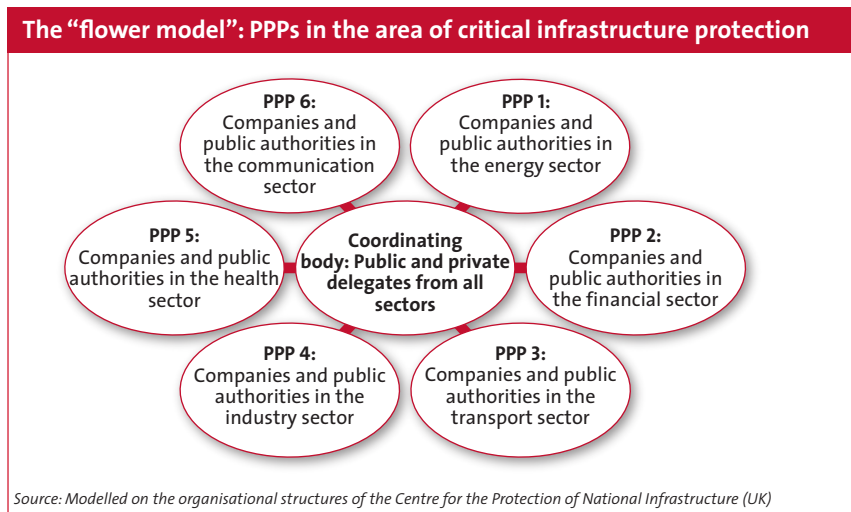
The “flower model”: PPPs in the area of critical infrastructure protection

PPP 6:
Companies and public authorities in the communication sector

PPP 1:
Companies and public authorities in the energy sector

PPP 5:
Companies and public authorities in the health sector

Coordinating body: Public and private delegates from all sectors

PPP 2:
Companies and public authorities in the financial sector

PPP 4:
Companies and public authorities in the industry sector

PPP 3:
Companies and public authorities in the transport sector

Source: Modelled on the organisational structures of the Centre for the Protection of National Infrastructure (UK)